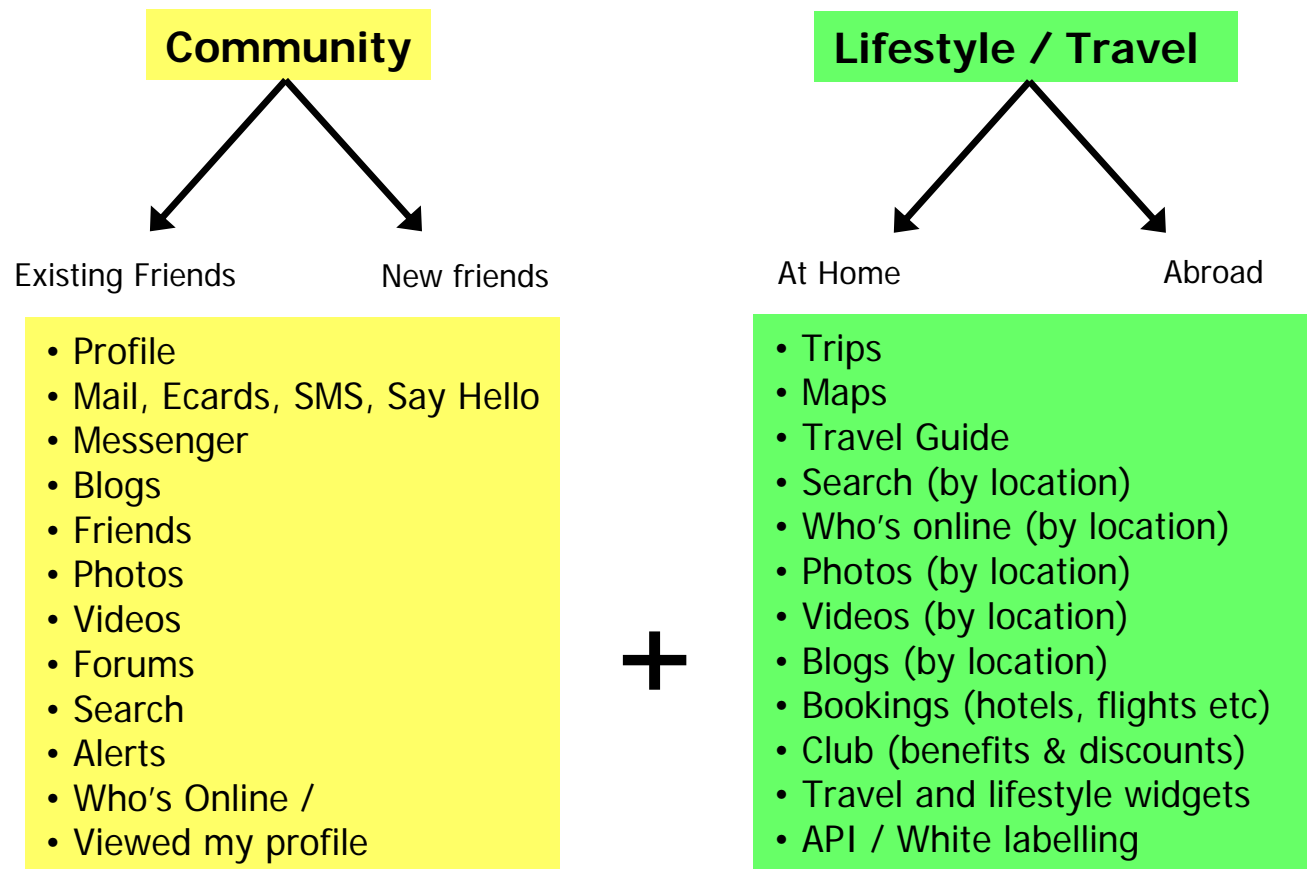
Community

Existing Friends

New friends

• Profile
• Mail, Ecards, SMS, Say Hello
• Messenger
• Blogs
• Friends
• Photos
• Videos
• Forums
• Search
• Alerts
• Who's Online /
• Viewed my profile

+

Lifestyle / Travel

At Home

Abroad

• Trips
• Maps
• Travel Guide
• Search (by location)
• Who's online (by location)
• Photos (by location)
• Videos (by location)
• Blogs (by location)
• Bookings (hotels, flights etc)
• Club (benefits & discounts)
• Travel and lifestyle widgets
• API / White labelling